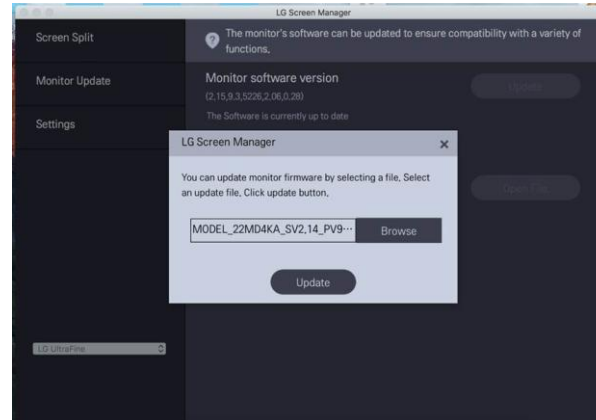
LG Screen Manager

Screen Split

Monitor Update

Settings

The monitor's software can be updated to ensure compatibility with a variety of functions.

Monitor software version

(2,15,9,3,5226,2,06,0,28)

The Software is currently up to date

Update

Open File

LG Screen Manager

You can update monitor firmware by selecting a file. Select an update file. Click update button.

MODEL_22MD4KA_SV2,14_PV9···

Browse

Update

LG UltraFine